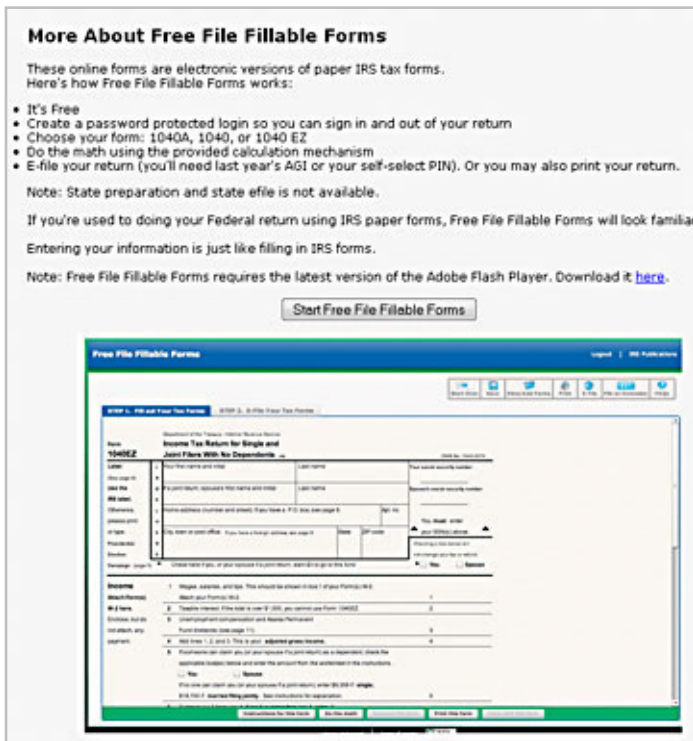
More About Free File Fillable Forms

These online forms are electronic versions of paper IRS tax forms. Here's how Free File Fillable Forms works:

- It's Free
- Create a password protected login so you can sign in and out of your return
- Choose your form: 1040A, 1040, or 1040 EZ
- Do the math using the provided calculation mechanism
- E-file your return (you'll need last year's AGI or your self-select PIN). Or you may also print your return.

Note: State preparation and state efile is not available.

If you're used to doing your Federal return using IRS paper forms, Free File Fillable Forms will look familia

Entering your information is just like filling in IRS forms.

Note: Free File Fillable Forms requires the latest version of the Adobe Flash Player. Download it here.

Start Free File Fillable Forms

Free File Fillable Forms

Form 1040EZ

Income Tax Return for Single and Joint Filers With No Dependents

Income

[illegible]